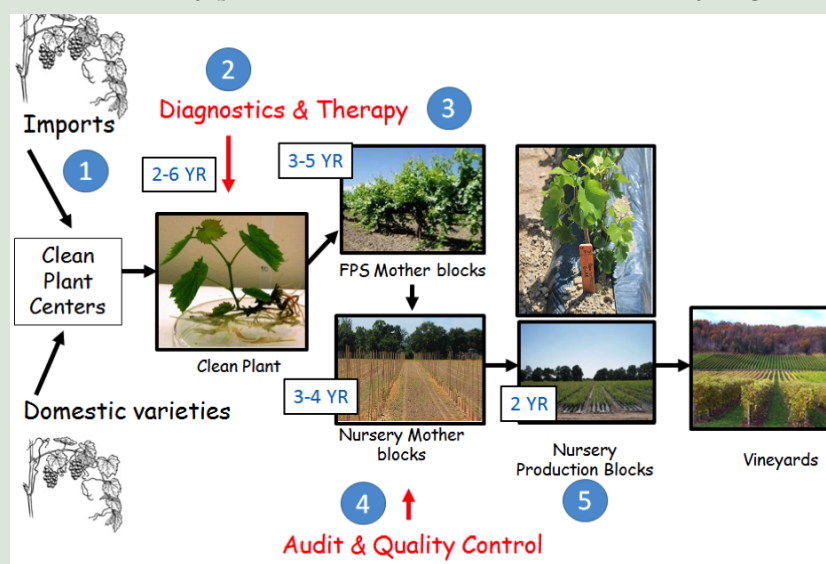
Imports

1

2

Diagnostics & Therapy

3

2-6 YR

3-5 YR

Clean Plant Centers

Clean Plant

FPS Mother blocks

3-4 YR

Nursery Mother blocks

2 YR

Nursery Production Blocks

Vineyards

Domestic varieties

4

5

Audit & Quality Control